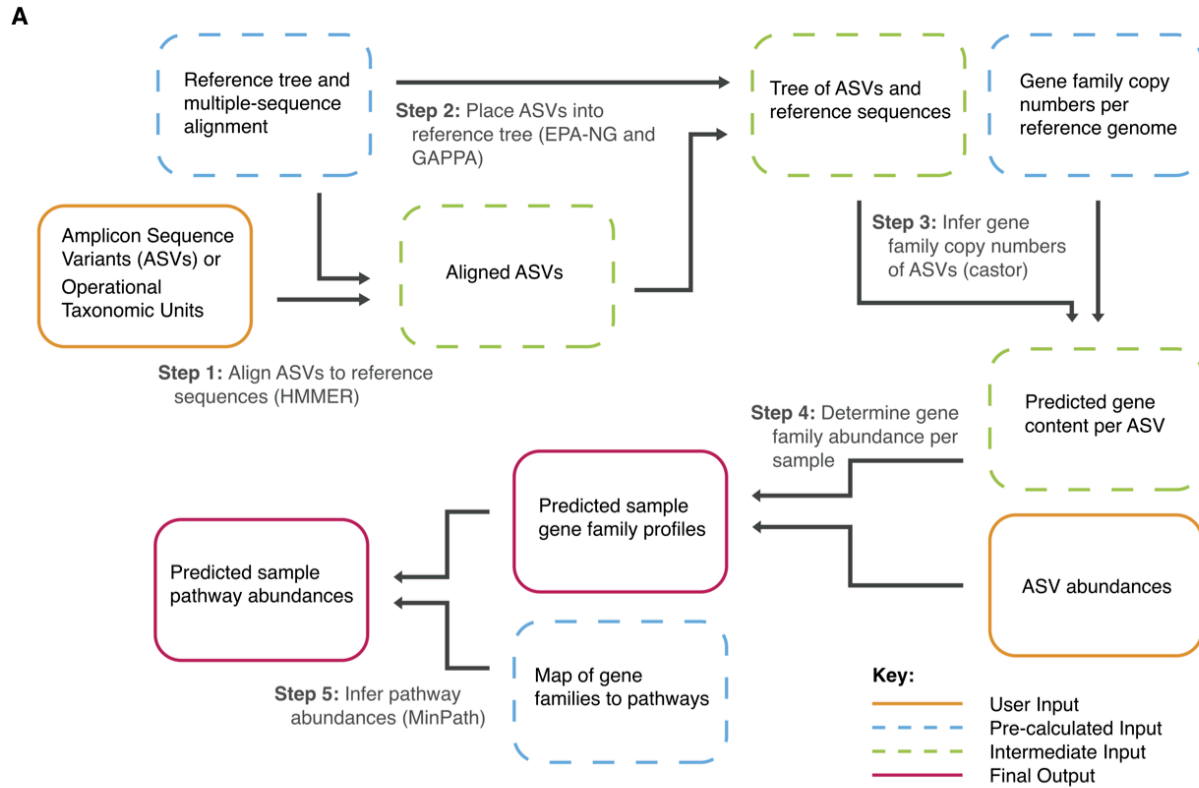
A

Reference tree and multiple-sequence alignment

Step 2: Place ASVs into reference tree (EPA-NG and GAPPA)

Tree of ASVs and reference sequences

Gene family copy numbers per reference genome

Amplicon Sequence Variants (ASVs) or Operational Taxonomic Units

Aligned ASVs

Step 3: Infer gene family copy numbers of ASVs (castor)

Step 1: Align ASVs to reference sequences (HMMER)

Predicted gene content per ASV

Step 4: Determine gene family abundance per sample

Predicted sample gene family profiles

Predicted sample pathway abundances

ASV abundances

Map of gene families to pathways

Step 5: Infer pathway abundances (MinPath)

Key:
User Input
Pre-calculated Input
Intermediate Input
Final Output